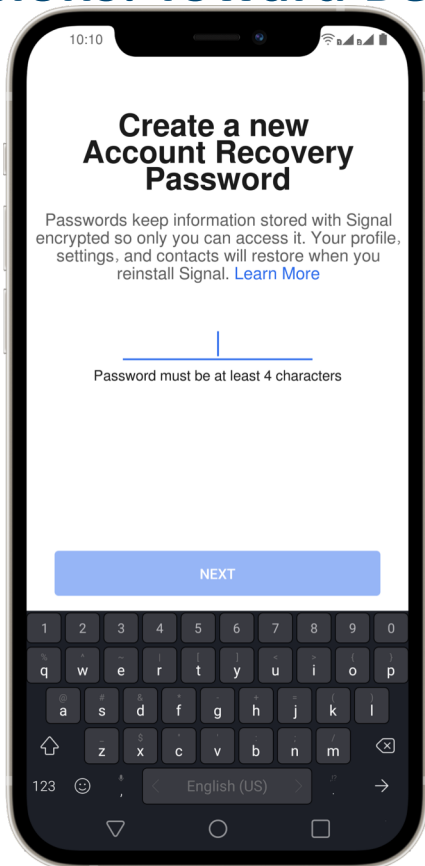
10:10

Create a new Account Recovery Password

Passwords keep information stored with Signal encrypted so only you can access it. Your profile, settings, and contacts will restore when you reinstall Signal. Learn More

Password must be at least 4 characters

NEXT

1 2 3 4 5 6 7 8 9 0
q w e r t y u i o p
a s d f g h j k l
z x c v b n m
123 , English (US) .